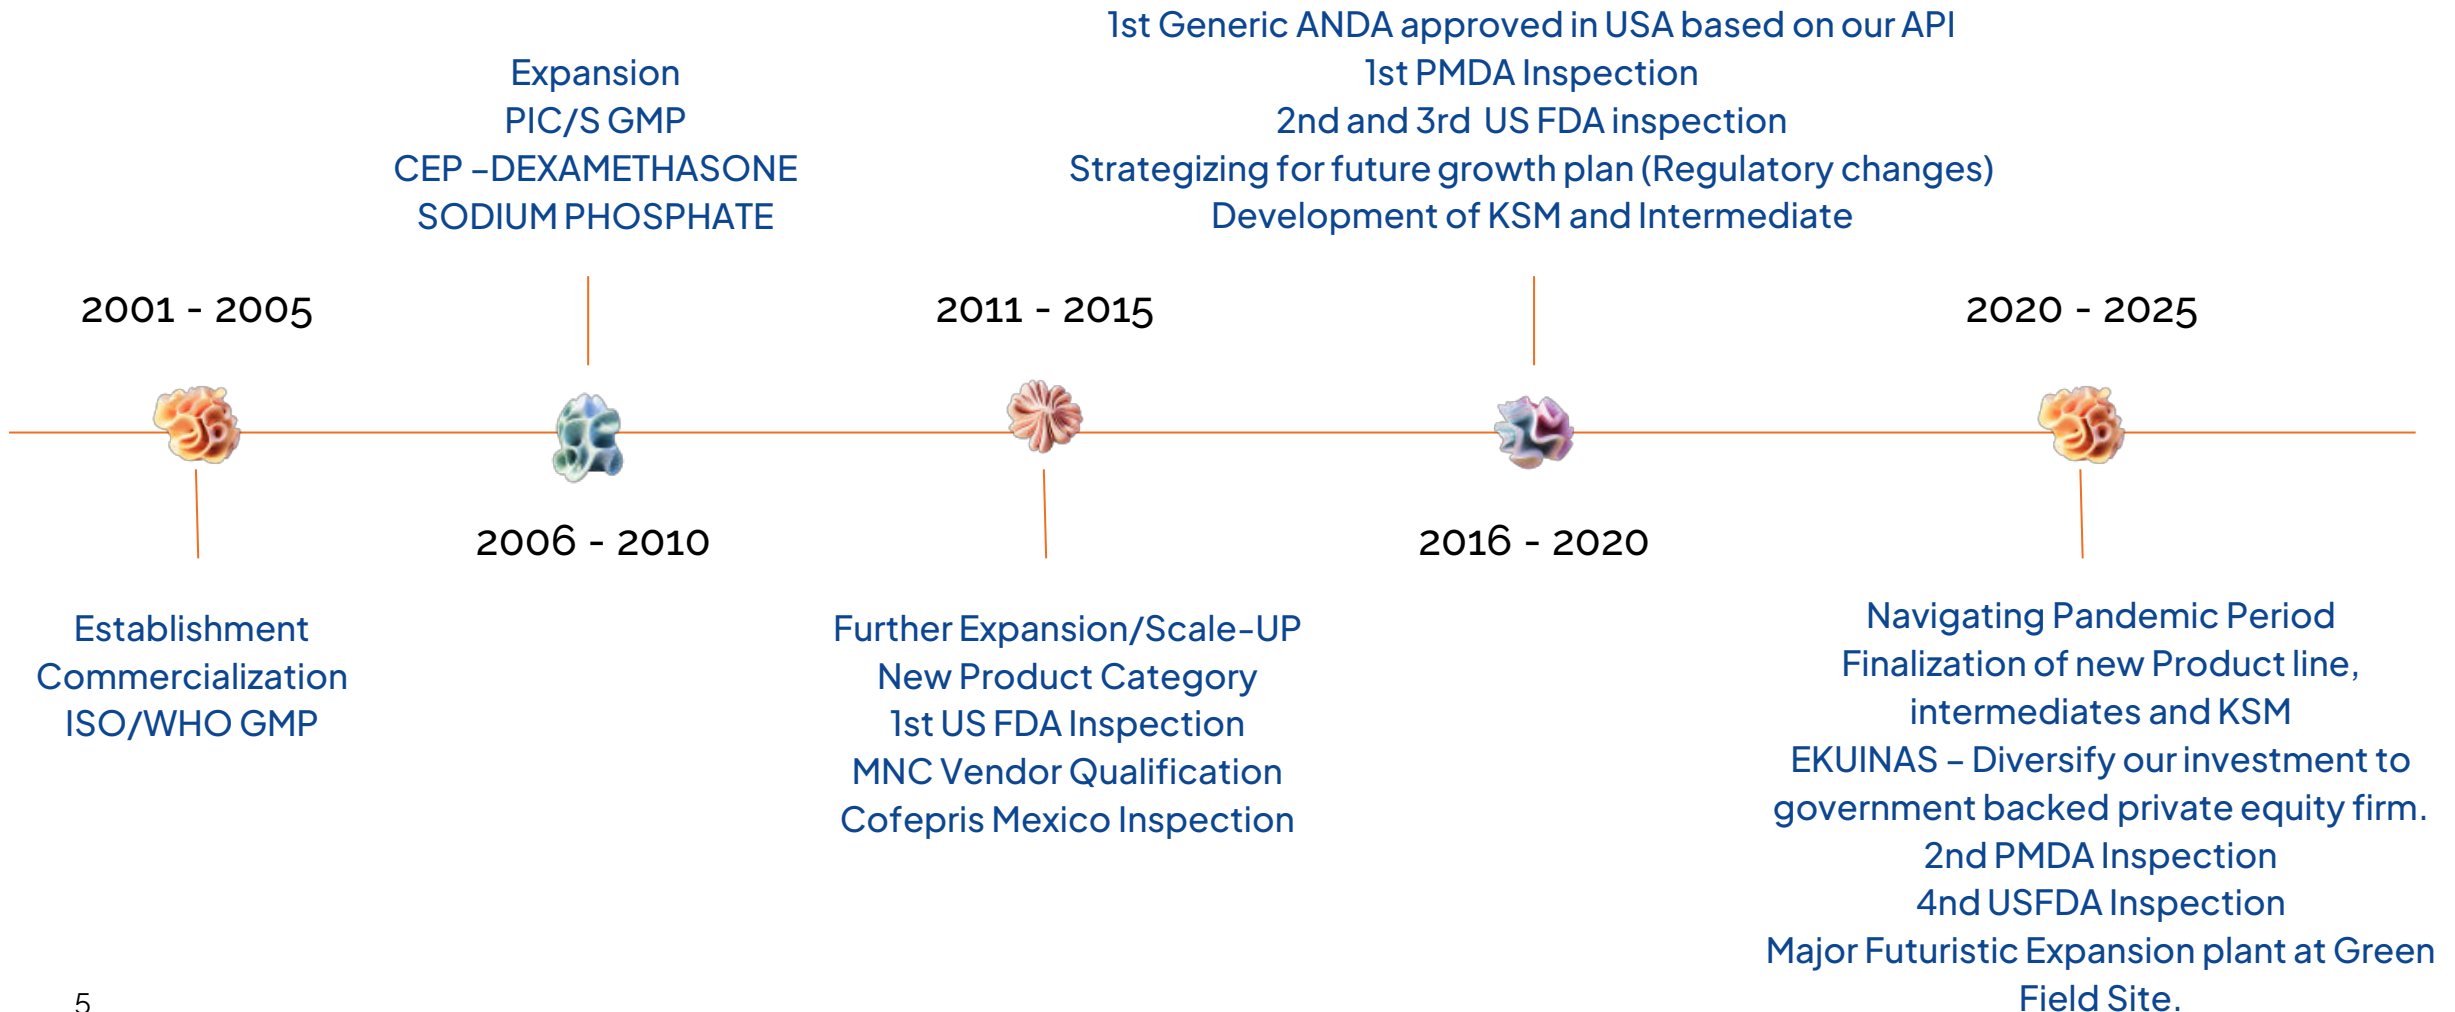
Expansion
PIC/S GMP
CEP –DEXAMETHASONE
SODIUM PHOSPHATE

1st Generic ANDA approved in USA based on our API
1st PMDA Inspection
2nd and 3rd US FDA inspection
Strategizing for future growth plan (Regulatory changes)
Development of KSM and Intermediate

2001 - 2005

2006 - 2010

2011 - 2015

2016 - 2020

2020 - 2025

Establishment
Commercialization
ISO/WHO GMP

Further Expansion/Scale-UP
New Product Category
1st US FDA Inspection
MNC Vendor Qualification
Cofepris Mexico Inspection

Navigating Pandemic Period
Finalization of new Product line, intermediates and KSM
EKUINAS – Diversify our investment to government backed private equity firm.
2nd PMDA Inspection
4nd USFDA Inspection
Major Futuristic Expansion plant at Green Field Site.

5